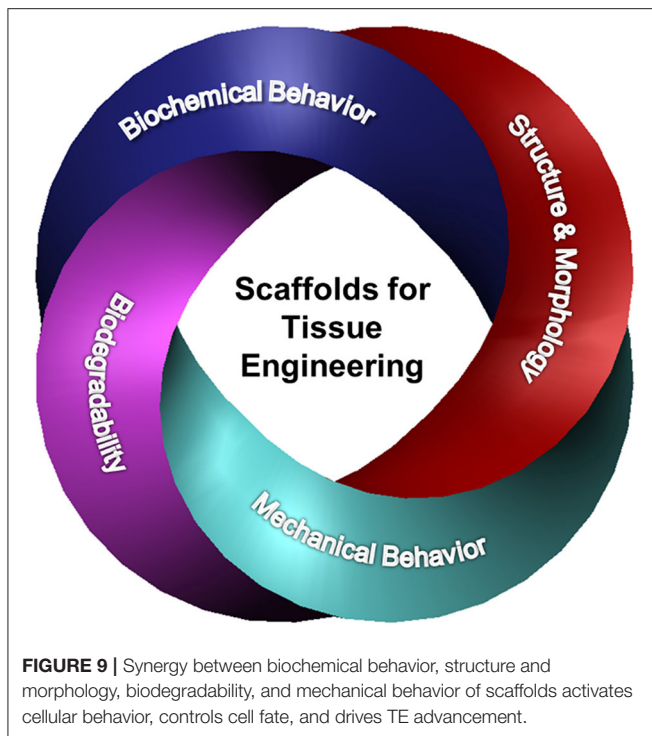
Biochemical Behavior

Structure & Morphology

Scaffolds for Tissue Engineering

Biodegradability

Mechanical Behavior

**FIGURE 9 |** Synergy between biochemical behavior, structure and morphology, biodegradability, and mechanical behavior of scaffolds activates cellular behavior, controls cell fate, and drives TE advancement.